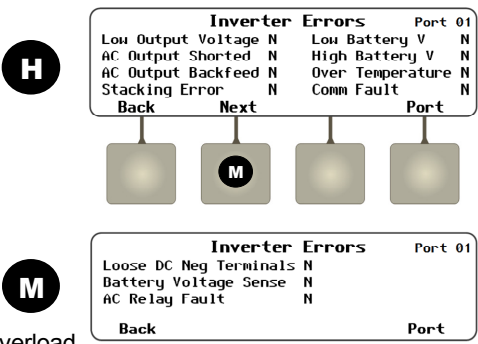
H

Inverter Errors Port 01
Low Output Voltage N
AC Output Shorted N
AC Output Backfeed N
Stacking Error N
Low Battery V N
High Battery V N
Over Temperature N
Comm Fault N
Back Next Port

M

M

Inverter Errors Port 01
Loose DC Neg Terminals N
Battery Voltage Sense N
AC Relay Fault N
Back Port

verload